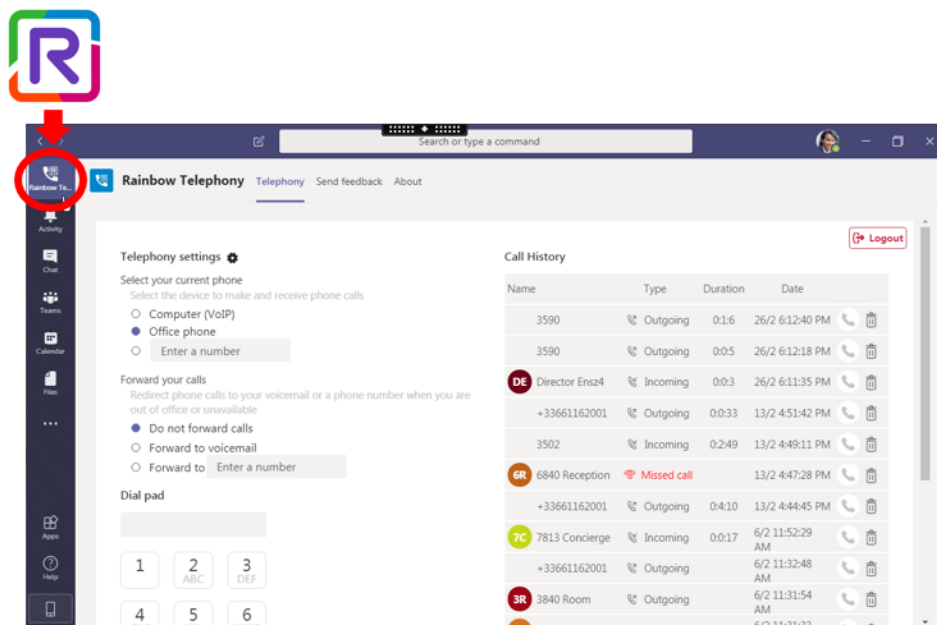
R

Search or type a command

Rainbow Te...
Activity
Chat
Teams
Calendar
Files
...
Apps
Help

Rainbow Telephony Telephony Send feedback About

Logout

Telephony settings
Select your current phone
Select the device to make and receive phone calls
Computer (VoIP)
Office phone
Enter a number

Forward your calls
Redirect phone calls to your voicemail or a phone number when you are out of office or unavailable
Do not forward calls
Forward to voicemail
Forward to Enter a number

Dial pad

1
2 ABC
3 DEF
4
5
6

Call History

| Name | Type | Duration | Date |
|---|---|---|---|
| 3590 | Outgoing | 0:1:6 | 26/2 6:12:40 PM |
| 3590 | Outgoing | 0:0:5 | 26/2 6:12:18 PM |
| DE Director Ensz4 | Incoming | 0:0:3 | 26/2 6:11:35 PM |
| +33661162001 | Outgoing | 0:0:33 | 13/2 4:51:42 PM |
| 3502 | Incoming | 0:2:49 | 13/2 4:49:11 PM |
| 6R 6840 Reception | Missed call | | 13/2 4:47:28 PM |
| +33661162001 | Outgoing | 0:4:10 | 13/2 4:44:45 PM |
| 7C 7813 Concierge | Incoming | 0:0:17 | 6/2 11:52:29 AM |
| +33661162001 | Outgoing | | 6/2 11:32:48 AM |
| 3R 3840 Room | Outgoing | | 6/2 11:31:54 AM |